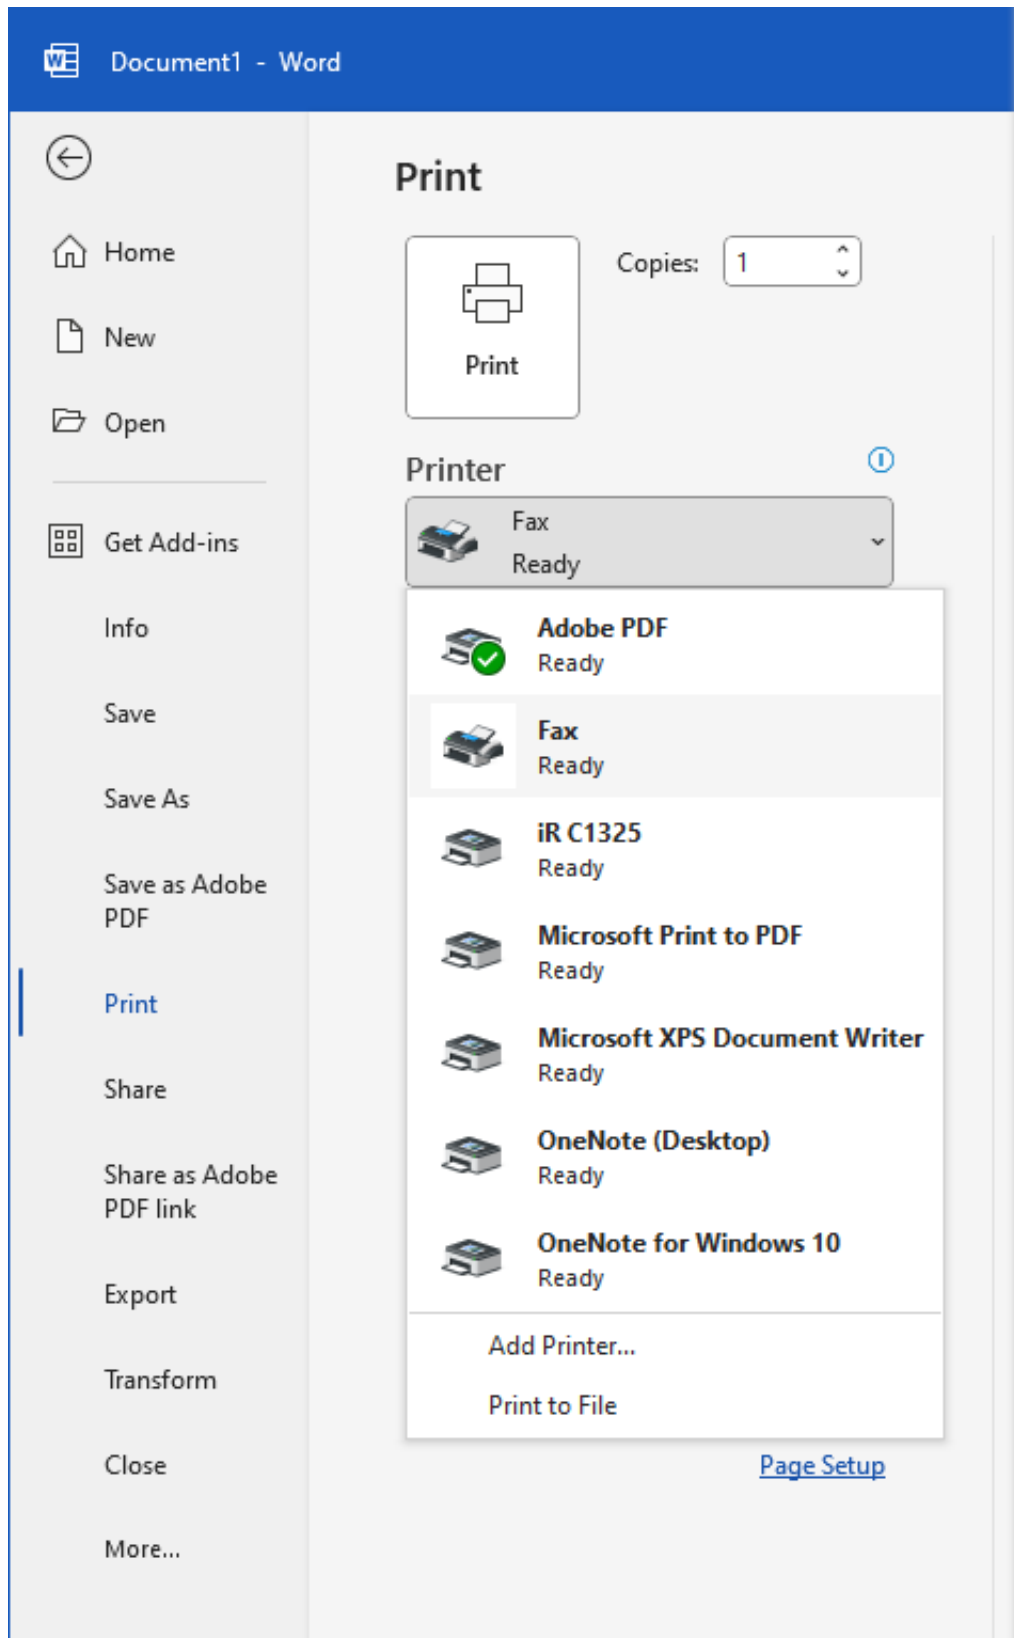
Document1 - Word

Home

New

Open

Get Add-ins

Info

Save

Save As

Save as Adobe PDF

Print

Share

Share as Adobe PDF link

Export

Transform

Close

More...

Print

Print

Copies: 1

Printer

Fax
Ready

Adobe PDF
Ready

Fax
Ready

iR C1325
Ready

Microsoft Print to PDF
Ready

Microsoft XPS Document Writer
Ready

OneNote (Desktop)
Ready

OneNote for Windows 10
Ready

Add Printer...

Print to File

Page Setup